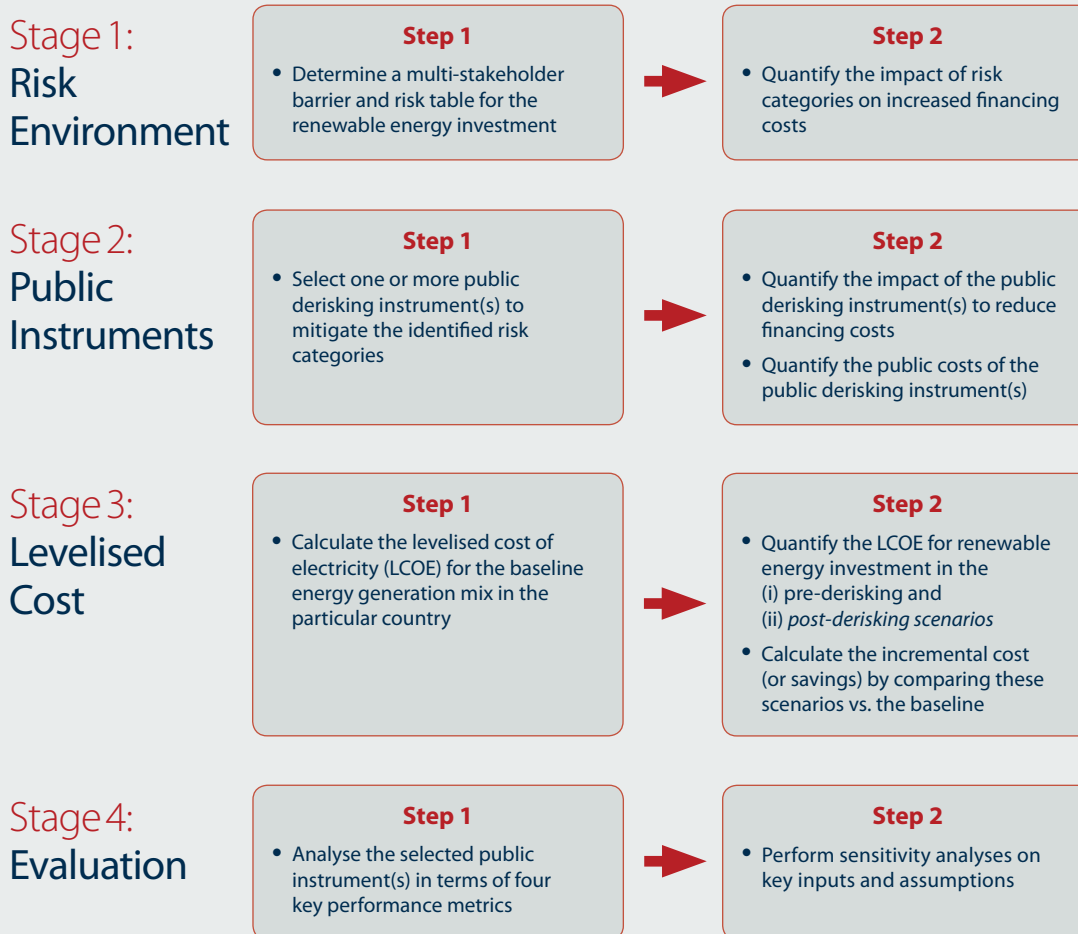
Stage 1:
Risk Environment

Step 1

• Determine a multi-stakeholder barrier and risk table for the renewable energy investment

Step 2

• Quantify the impact of risk categories on increased financing costs

Stage 2:
Public Instruments

Step 1

• Select one or more public derisking instrument(s) to mitigate the identified risk categories

Step 2

• Quantify the impact of the public derisking instrument(s) to reduce financing costs

• Quantify the public costs of the public derisking instrument(s)

Stage 3:
Levelised Cost

Step 1

• Calculate the levelised cost of electricity (LCOE) for the baseline energy generation mix in the particular country

Step 2

• Quantify the LCOE for renewable energy investment in the (i) pre-derisking and (ii) *post-derisking scenarios*

• Calculate the incremental cost (or savings) by comparing these scenarios vs. the baseline

Stage 4:
Evaluation

Step 1

• Analyse the selected public instrument(s) in terms of four key performance metrics

Step 2

• Perform sensitivity analyses on key inputs and assumptions